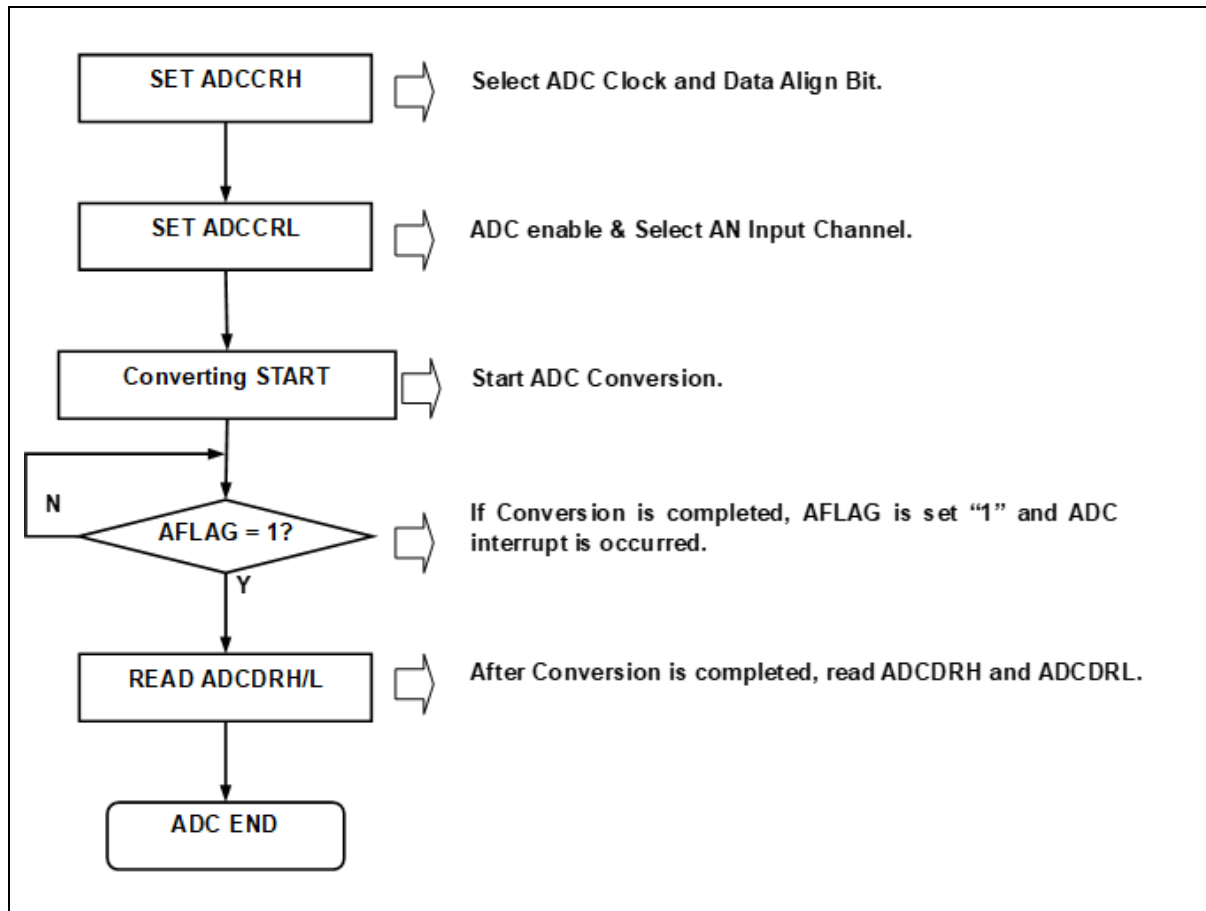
SET ADCCRH

Select ADC Clock and Data Align Bit.

SET ADCCRL

ADC enable & Select AN Input Channel.

Converting START

Start ADC Conversion.

N

AFLAG = 1?

If Conversion is completed, AFLAG is set "1" and ADC interrupt is occurred.

Y

READ ADCDRH/L

After Conversion is completed, read ADCDRH and ADCDRL.

ADC END